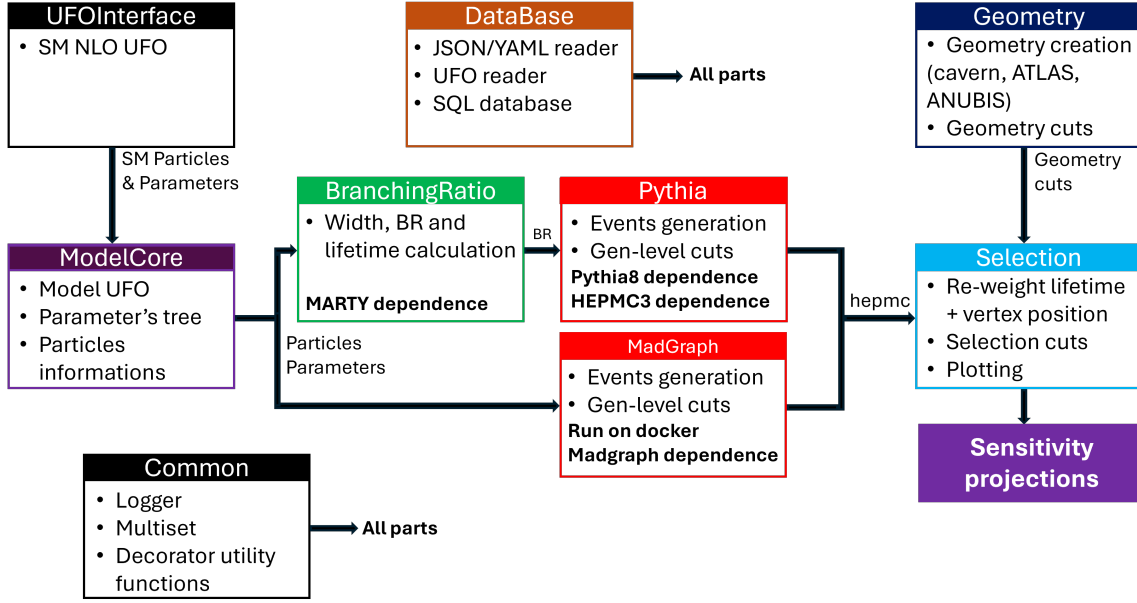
UFOInterface
• SM NLO UFO

DataBase
• JSON/YAML reader
• UFO reader
• SQL database

All parts

Geometry
• Geometry creation (cavern, ATLAS, ANUBIS)
• Geometry cuts

SM Particles & Parameters

Geometry cuts

BranchingRatio
• Width, BR and lifetime calculation
MARTY dependence

BR

Pythia
• Events generation
• Gen-level cuts
Pythia8 dependence
HEPMC3 dependence

ModelCore
• Model UFO
• Parameter's tree
• Particles informations

Particles
Parameters

hepmc

Selection
• Re-weight lifetime + vertex position
• Selection cuts
• Plotting

MadGraph
• Events generation
• Gen-level cuts
Run on docker
Madgraph dependence

Sensitivity projections

Common
• Logger
• Multiset
• Decorator utility functions

All parts